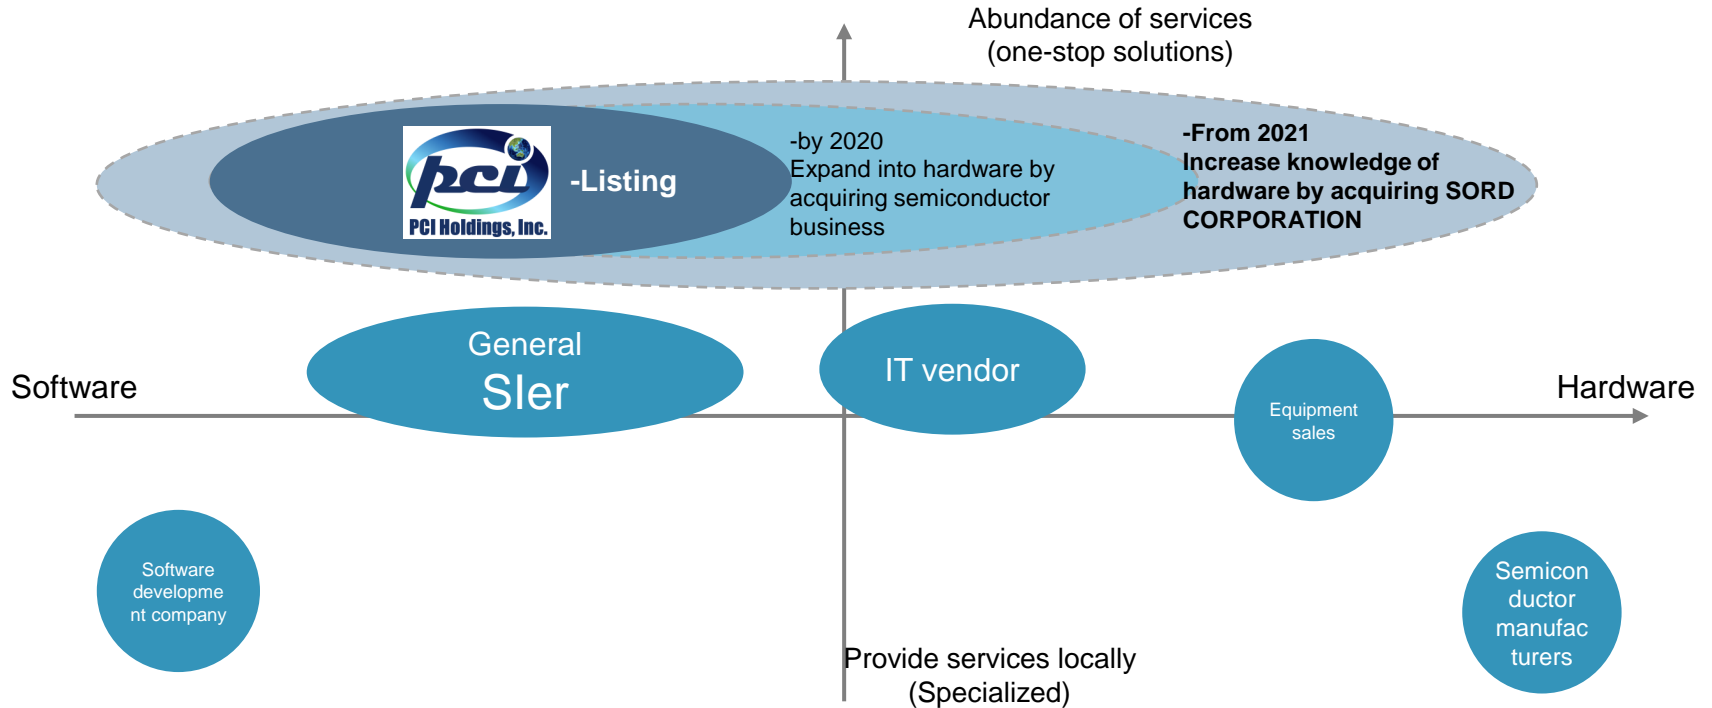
Abundance of services
(one-stop solutions)

pci
PCI Holdings, Inc.

-Listing

-by 2020
Expand into hardware by acquiring semiconductor business

-From 2021
Increase knowledge of hardware by acquiring SORD CORPORATION

Software

General
SIer

IT vendor

Equipment sales

Hardware

Software development company

Semiconductor manufacturers

Provide services locally
(Specialized)